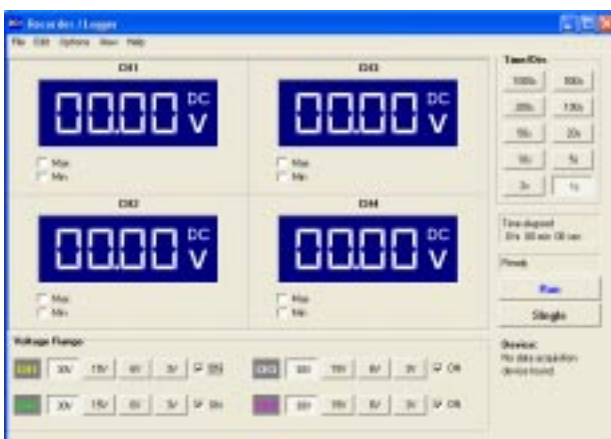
Recorder / Logger

File Edit Options View Help

CH1

00.00 DC V

Max
Min

CH3

00.00 DC V

Max
Min

CH2

00.00 DC V

Max
Min

CH4

00.00 DC V

Max
Min

Time/Div

1000s 500s
200s 100s
50s 20s
10s 5s
2s 1s

Time elapsed
0 hr 00 min 00 sec

Ready

Run

Single

Voltage Range

CH1 30V 15V 6V 3V On

CH3 30V 15V 6V 3V On

CH2 30V 15V 6V 3V On

CH4 30V 15V 6V 3V On

Device:
No data acquisition device found.